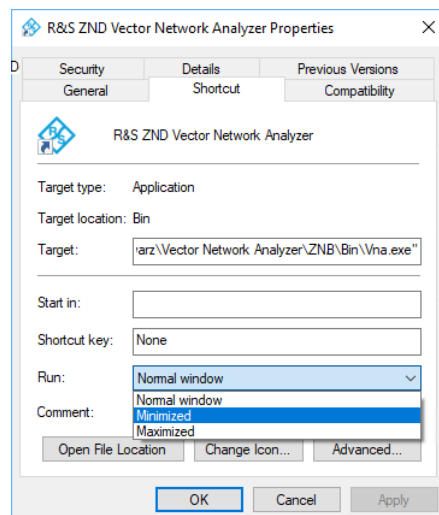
R&S ZND Vector Network Analyzer Properties

D

Security | Details | Previous Versions
General | Shortcut | Compatibility

R&S ZND Vector Network Analyzer

Target type: Application

Target location: Bin

Target: 'arz\Vector Network Analyzer\ZNB\Bin\Vna.exe"

Start in:

Shortcut key: None

Run: Normal window

Normal window
Minimized
Maximized

Comment:

Open File Location | Change Icon... | Advanced...

OK | Cancel | Apply